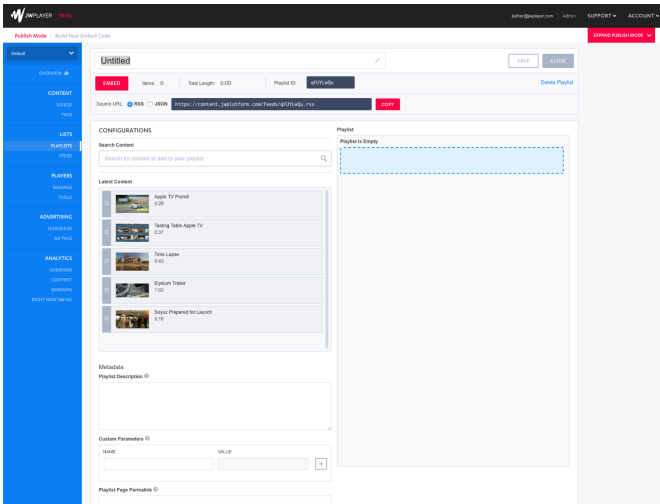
JWPLAYER TRIAL

jfisher@jwplayer.com | Admin SUPPORT ACCOUNT

Publish Mode | Build Your Embed Code

EXPAND PUBLISH MODE

Default

OVERVIEW

CONTENT
VIDEOS
TAGS

LISTS
PLAYLISTS
FEEDS

PLAYERS
MANAGE
TOOLS

ADVERTISING
SCHEDULES
AD TAGS

ANALYTICS
OVERVIEW
CONTENT
DOMAINS
RIGHT NOW (BETA)

Untitled

SAVE CLOSE

EMBED Items: 0 Total Length: 0:00 Playlist ID: qFUYLaQu Delete Playlist

Source URL: RSS JSON https://content.jwplatform.com/feeds/qFUYLaQu.rss COPY

CONFIGURATIONS

Search Content

Search for content to add to your playlist

Latest Content

Apple TV Preroll
0:28

Tasting Table Apple TV
0:37

Time Lapse
0:43

Elysium Trailer
1:02

Soyuz Prepared for Launch
5:15

Metadata

Playlist Description

Custom Parameters

NAME VALUE

Playlist Page Permalink

Playlist

Playlist is Empty